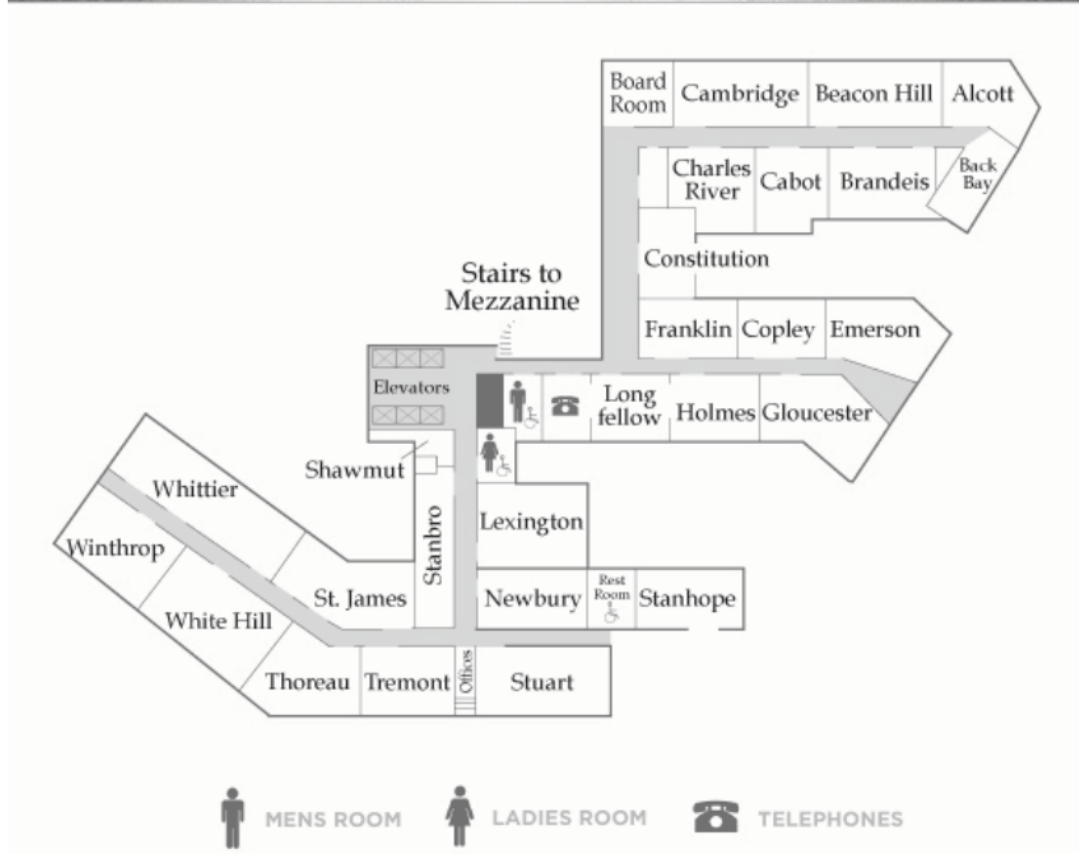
Board Room
Cambridge
Beacon Hill
Alcott
Charles River
Cabot
Brandeis
Back Bay
Constitution
Stairs to Mezzanine
Franklin
Copley
Emerson
Elevators
Long fellow
Holmes
Gloucester
Shawmut
Whittier
Winthrop
Stanbro
Lexington
St. James
White Hill
Newbury
Rest Room
Stanhope
Thoreau
Tremont
Offices
Stuart

MENS ROOM
LADIES ROOM
TELEPHONES